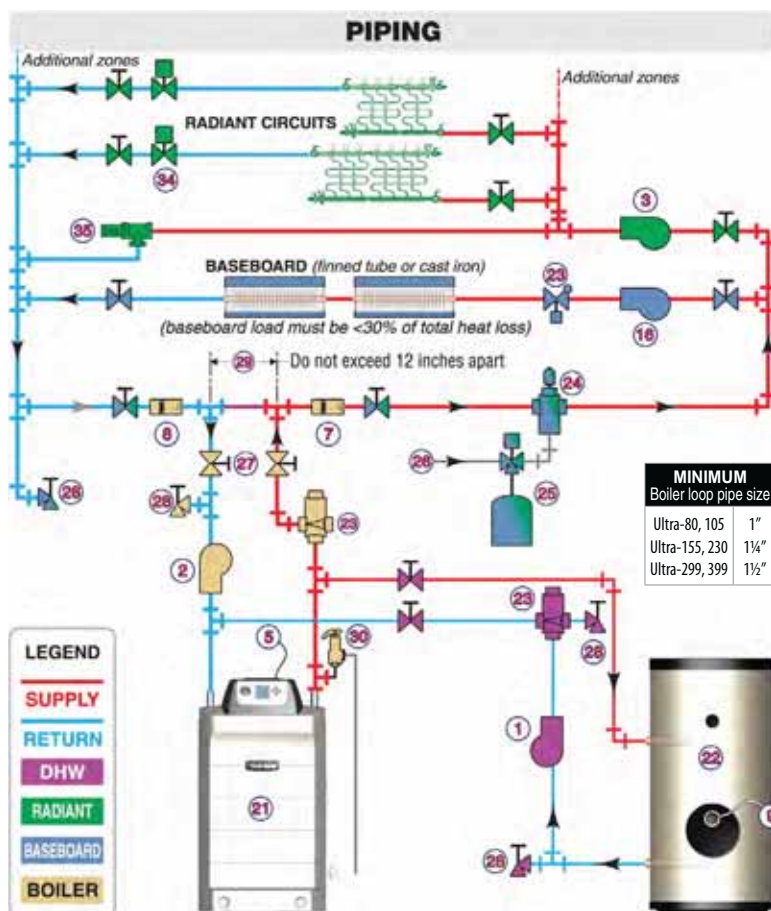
PIPING

Additional zones

Additional zones

RADIANT CIRCUITS

34

35

3

BASEBOARD (finned tube or cast iron)

23

(baseboard load must be <30% of total heat loss)

16

29 Do not exceed 12 inches apart

24

8

7

26

27

26

28

25

25

| MINIMUM Boiler loop pipe size | |
|---|---|
| Ultra-80, 105 | 1″ |
| Ultra-155, 230 | 1¼″ |
| Ultra-299, 399 | 1½″ |

2

23

26

5

30

LEGEND

SUPPLY

RETURN

DHW

RADIANT

BASEBOARD

BOILER

1

22

21

26